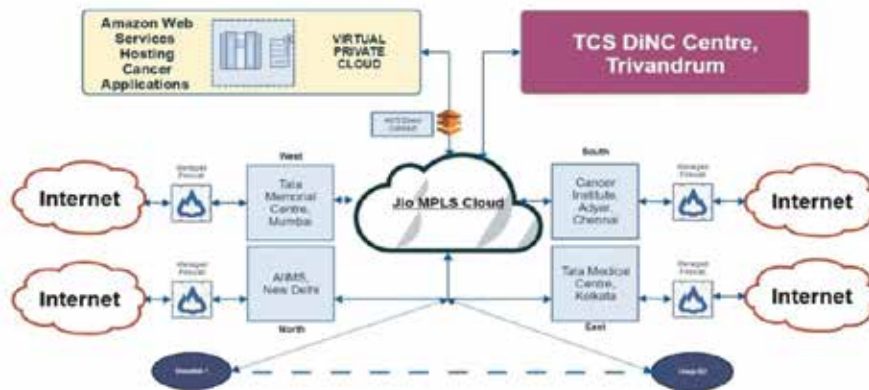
Amazon Web Services Hosting Cancer Applications

VIRTUAL PRIVATE CLOUD

TCS DiNC Centre, Trivandrum

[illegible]

West

South

Internet

Managed Firewall

Tata Memorial Centre, Mumbai

Jio MPLS Cloud

Cancer Institute, Adyar, Chennai

Managed Firewall

Internet

Internet

Managed Firewall

AIIMS, New Delhi

Tata Medical Centre, Kolkata

Managed Firewall

Internet

North

East

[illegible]

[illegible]